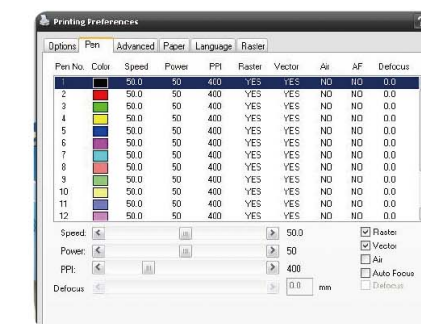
Printing Preferences

Options | Pen | Advanced | Paper | Language | Raster

| Pen No. | Color | Speed | Power | PPI | Raster | Vector | Air | AF | Defocus |
|---|---|---|---|---|---|---|---|---|---|
| 1 | | 50.0 | 50 | 400 | YES | YES | NO | NO | 0.0 |
| 2 | | 50.0 | 50 | 400 | YES | YES | NO | NO | 0.0 |
| 3 | | 50.0 | 50 | 400 | YES | YES | NO | NO | 0.0 |
| 4 | | 50.0 | 50 | 400 | YES | YES | NO | NO | 0.0 |
| 5 | | 50.0 | 50 | 400 | YES | YES | NO | NO | 0.0 |
| 6 | | 50.0 | 50 | 400 | YES | YES | NO | NO | 0.0 |
| 7 | | 50.0 | 50 | 400 | YES | YES | NO | NO | 0.0 |
| 8 | | 50.0 | 50 | 400 | YES | YES | NO | NO | 0.0 |
| 9 | | 50.0 | 50 | 400 | YES | YES | NO | NO | 0.0 |
| 10 | | 50.0 | 50 | 400 | YES | YES | NO | NO | 0.0 |
| 11 | | 50.0 | 50 | 400 | YES | YES | NO | NO | 0.0 |
| 12 | | 50.0 | 50 | 400 | YES | YES | NO | NO | 0.0 |

Speed: 50.0
Power: 50
PPI: 400
Defocus 0.0 mm

Raster
Vector
Air
Auto Focus
Defocus